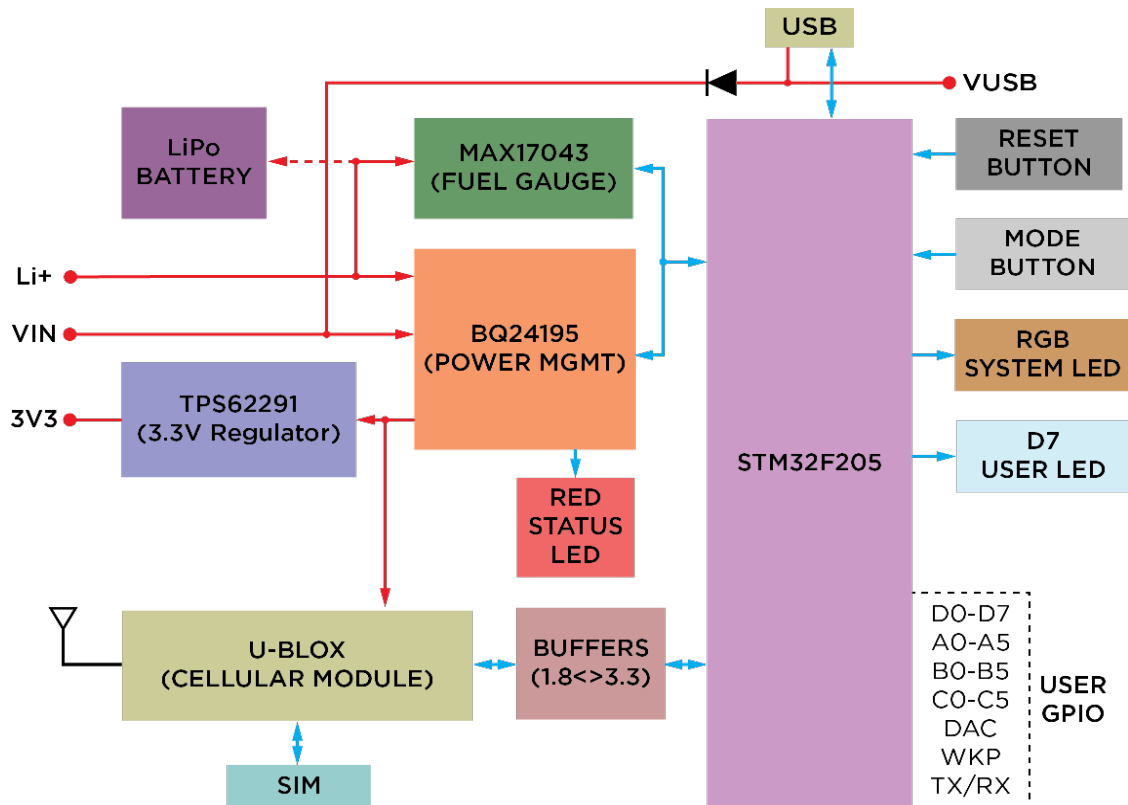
USB

VUSB

LiPo BATTERY

MAX17043 (FUEL GAUGE)

RESET BUTTON

Li+

VIN

BQ24195 (POWER MGMT)

MODE BUTTON

RGB SYSTEM LED

3V3

TPS62291 (3.3V Regulator)

STM32F205

D7 USER LED

RED STATUS LED

U-BLOX (CELLULAR MODULE)

BUFFERS (1.8<>3.3)

D0-D7
A0-A5
B0-B5
C0-C5
DAC
WKP
TX/RX

USER GPIO

SIM